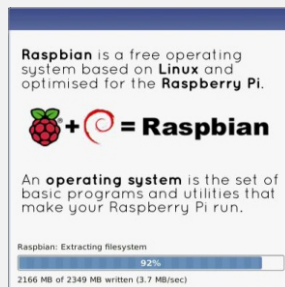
Raspbian is a free operating system based on Linux and optimised for the Raspberry Pi.

+ = Raspbian

An operating system is the set of basic programs and utilities that make your Raspberry Pi run.

Raspbian: Extracting filesystem

92%

2166 MB of 2349 MB written (3.7 MB/sec)